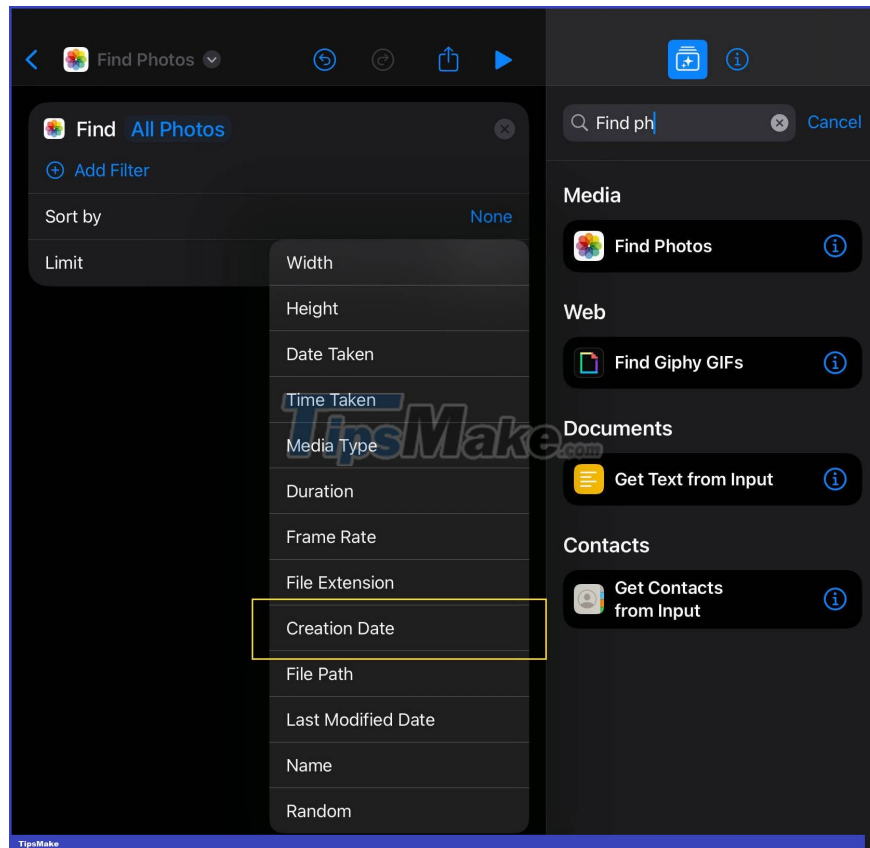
Find Photos

Find All Photos

Add Filter

Sort by None

Limit

Width

Height

Date Taken

Time Taken

Media Type

Duration

Frame Rate

File Extension

Creation Date

File Path

Last Modified Date

Name

Random

Find ph

Cancel

Media

Find Photos

Web

Find Giphy GIFs

Documents

Get Text from Input

Contacts

Get Contacts from Input

TipsMake.com

TipsMake